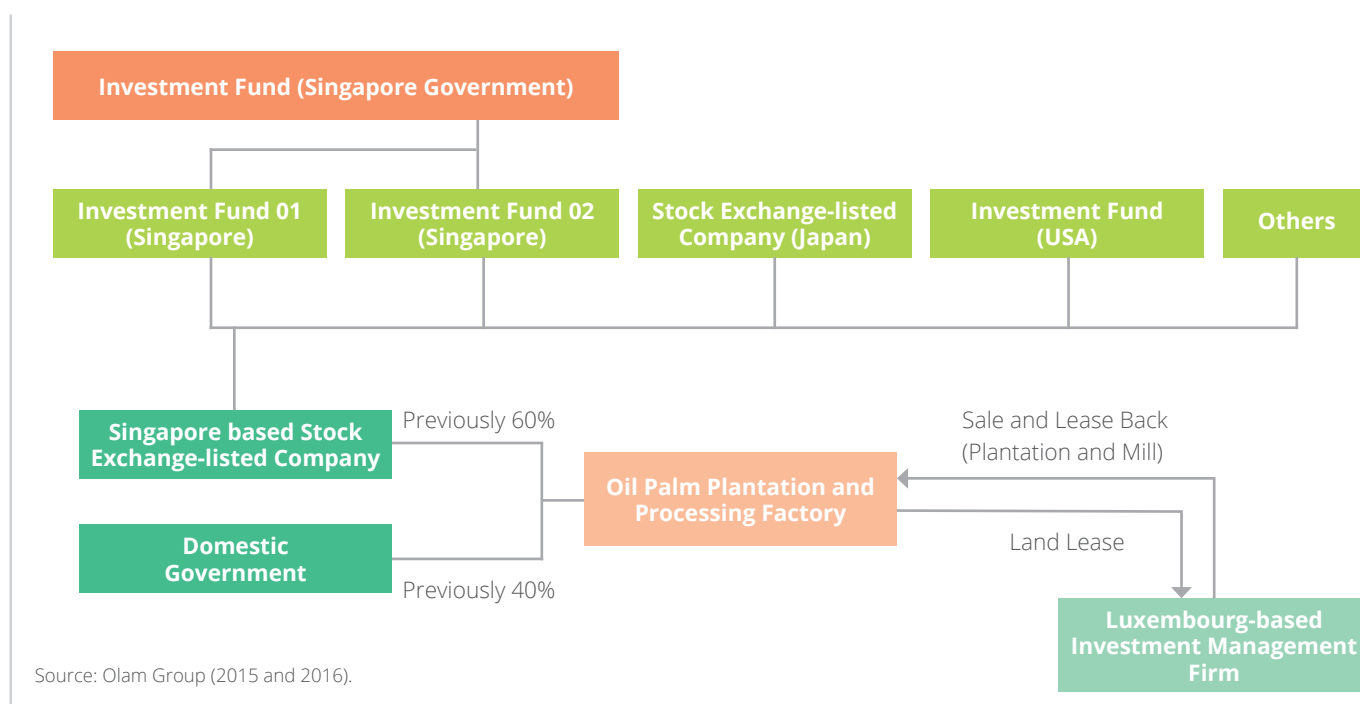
Investment Fund (Singapore Government)

Investment Fund 01 (Singapore)

Investment Fund 02 (Singapore)

Stock Exchange-listed Company (Japan)

Investment Fund (USA)

Others

Singapore based Stock Exchange-listed Company

Previously 60%

Domestic Government

Previously 40%

Oil Palm Plantation and Processing Factory

Sale and Lease Back (Plantation and Mill)

Land Lease

Luxembourg-based Investment Management Firm

Source: Olam Group (2015 and 2016).